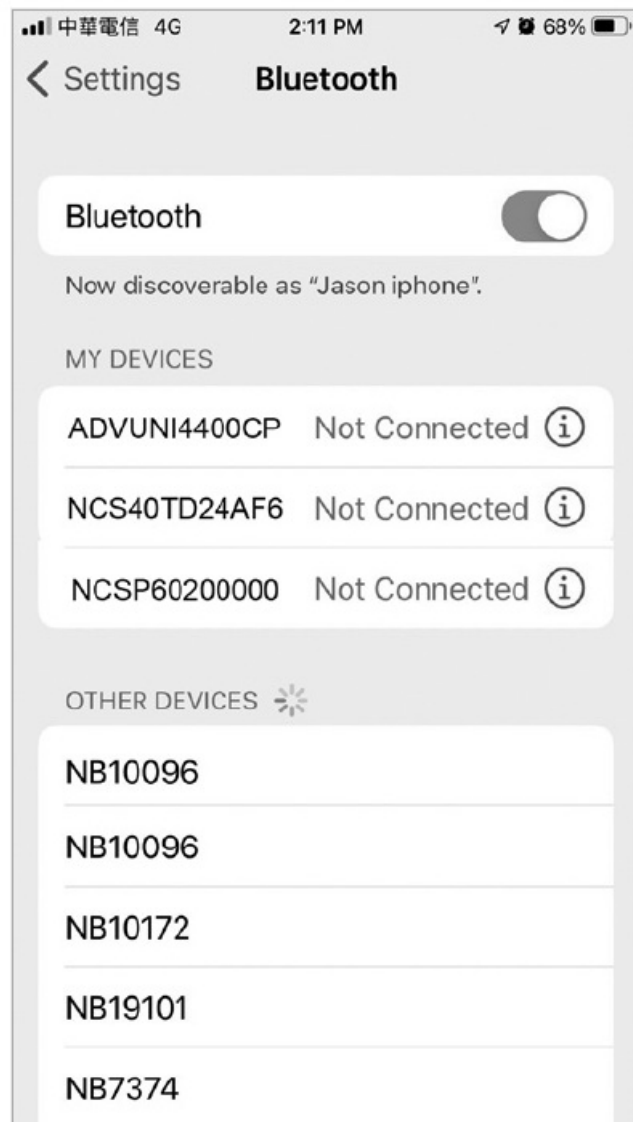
中華電信 4G 2:11 PM 68%

< Settings Bluetooth

Bluetooth

Now discoverable as "Jason iphone".

MY DEVICES

ADVUNI4400CP Not Connected ⓘ

NCS40TD24AF6 Not Connected ⓘ

NCSP60200000 Not Connected ⓘ

OTHER DEVICES

NB10096

NB10096

NB10172

NB19101

NB7374